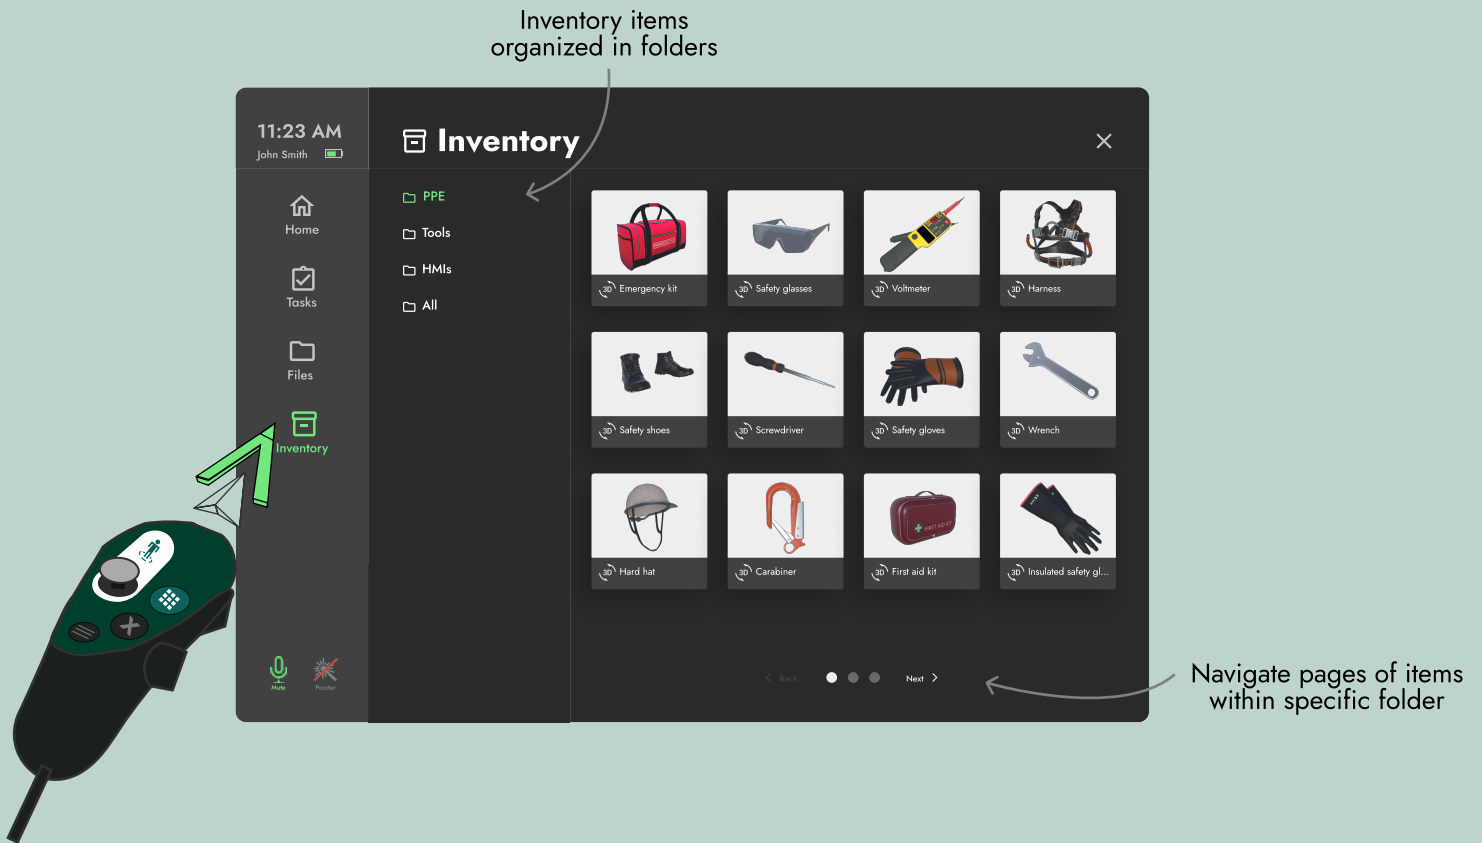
Inventory items organized in folders

11:23 AM
John Smith

Home
Tasks
Files
Inventory

Mute
Pointer

Inventory

×

PPE
Tools
HMIs
All

3D Emergency kit
3D Safety glasses
3D Voltmeter
3D Harness
3D Safety shoes
3D Screwdriver
3D Safety gloves
3D Wrench
3D Hard hat
3D Carabiner
3D First aid kit
3D Insulated safety gl...

< Back
Next >

Navigate pages of items within specific folder